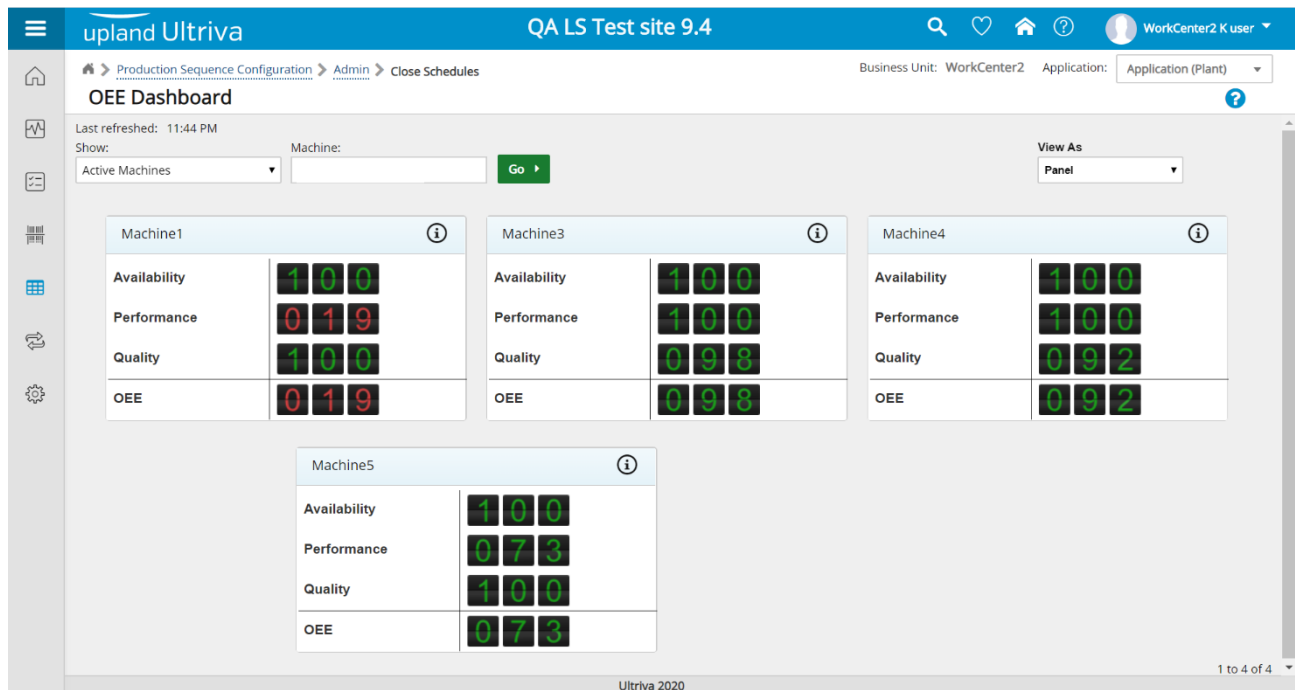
upland Ultriva

QA LS Test site 9.4

WorkCenter2 K user

Production Sequence Configuration > Admin > Close Schedules

Business Unit: WorkCenter2 Application: Application (Plant)

OEE Dashboard

Last refreshed: 11:44 PM

Show: Active Machines

Machine:

Go

View As Panel

Machine1

| Availability | 100 |
|---|---|
| Performance | 019 |
| Quality | 100 |
| OEE | 019 |

Machine3

| Availability | 100 |
|---|---|
| Performance | 100 |
| Quality | 098 |
| OEE | 098 |

Machine4

| Availability | 100 |
|---|---|
| Performance | 100 |
| Quality | 092 |
| OEE | 092 |

Machine5

| Availability | 100 |
|---|---|
| Performance | 073 |
| Quality | 100 |
| OEE | 073 |

1 to 4 of 4

Ultriva 2020